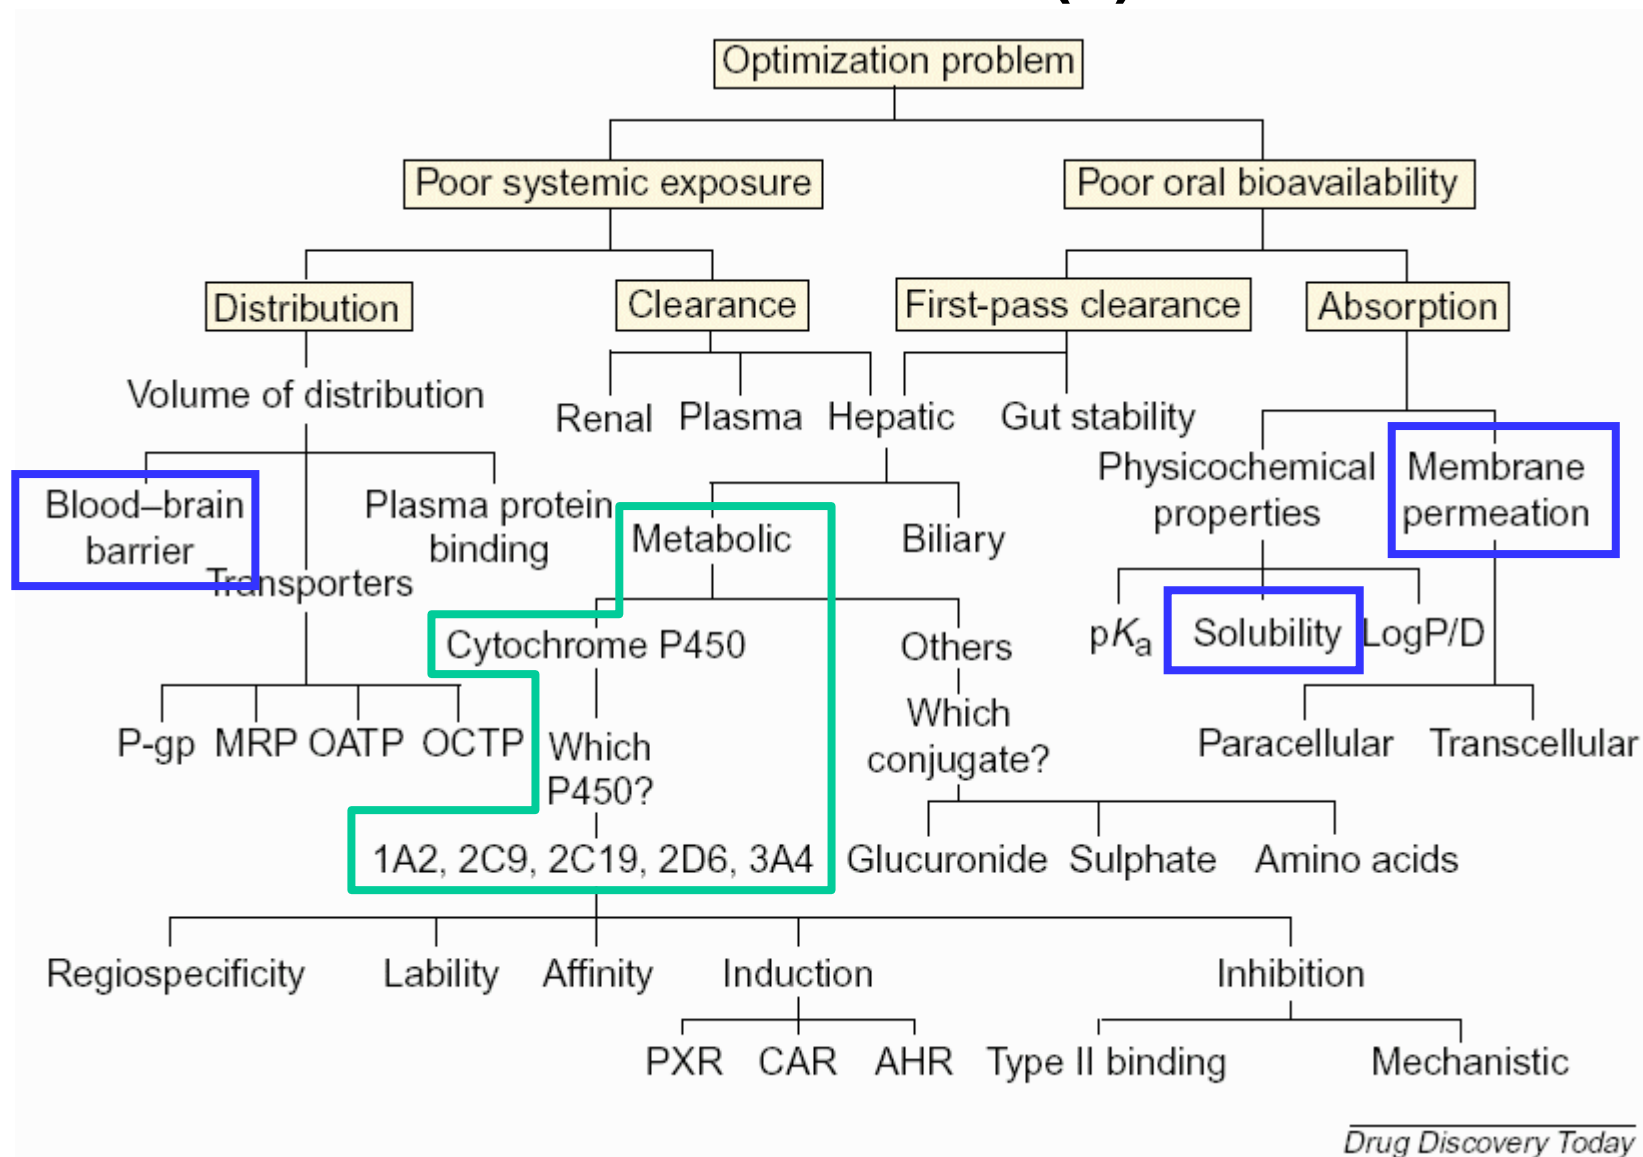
Optimization problem

Poor systemic exposure

Poor oral bioavailability

Distribution

Clearance

First-pass clearance

Absorption

Volume of distribution

Renal Plasma Hepatic

Gut stability

Blood–brain barrier

Plasma protein binding

Transporters

Metabolic

Biliary

Physicochemical properties

Membrane permeation

Cytochrome P450

Others

$pK_a$ Solubility LogP/D

P-gp MRP OATP OCTP

Which P450?

Which conjugate?

Paracellular Transcellular

1A2, 2C9, 2C19, 2D6, 3A4

Glucuronide Sulphate Amino acids

Regiospecificity Lability Affinity Induction Inhibition

PXR CAR AHR Type II binding Mechanistic

Drug Discovery Today